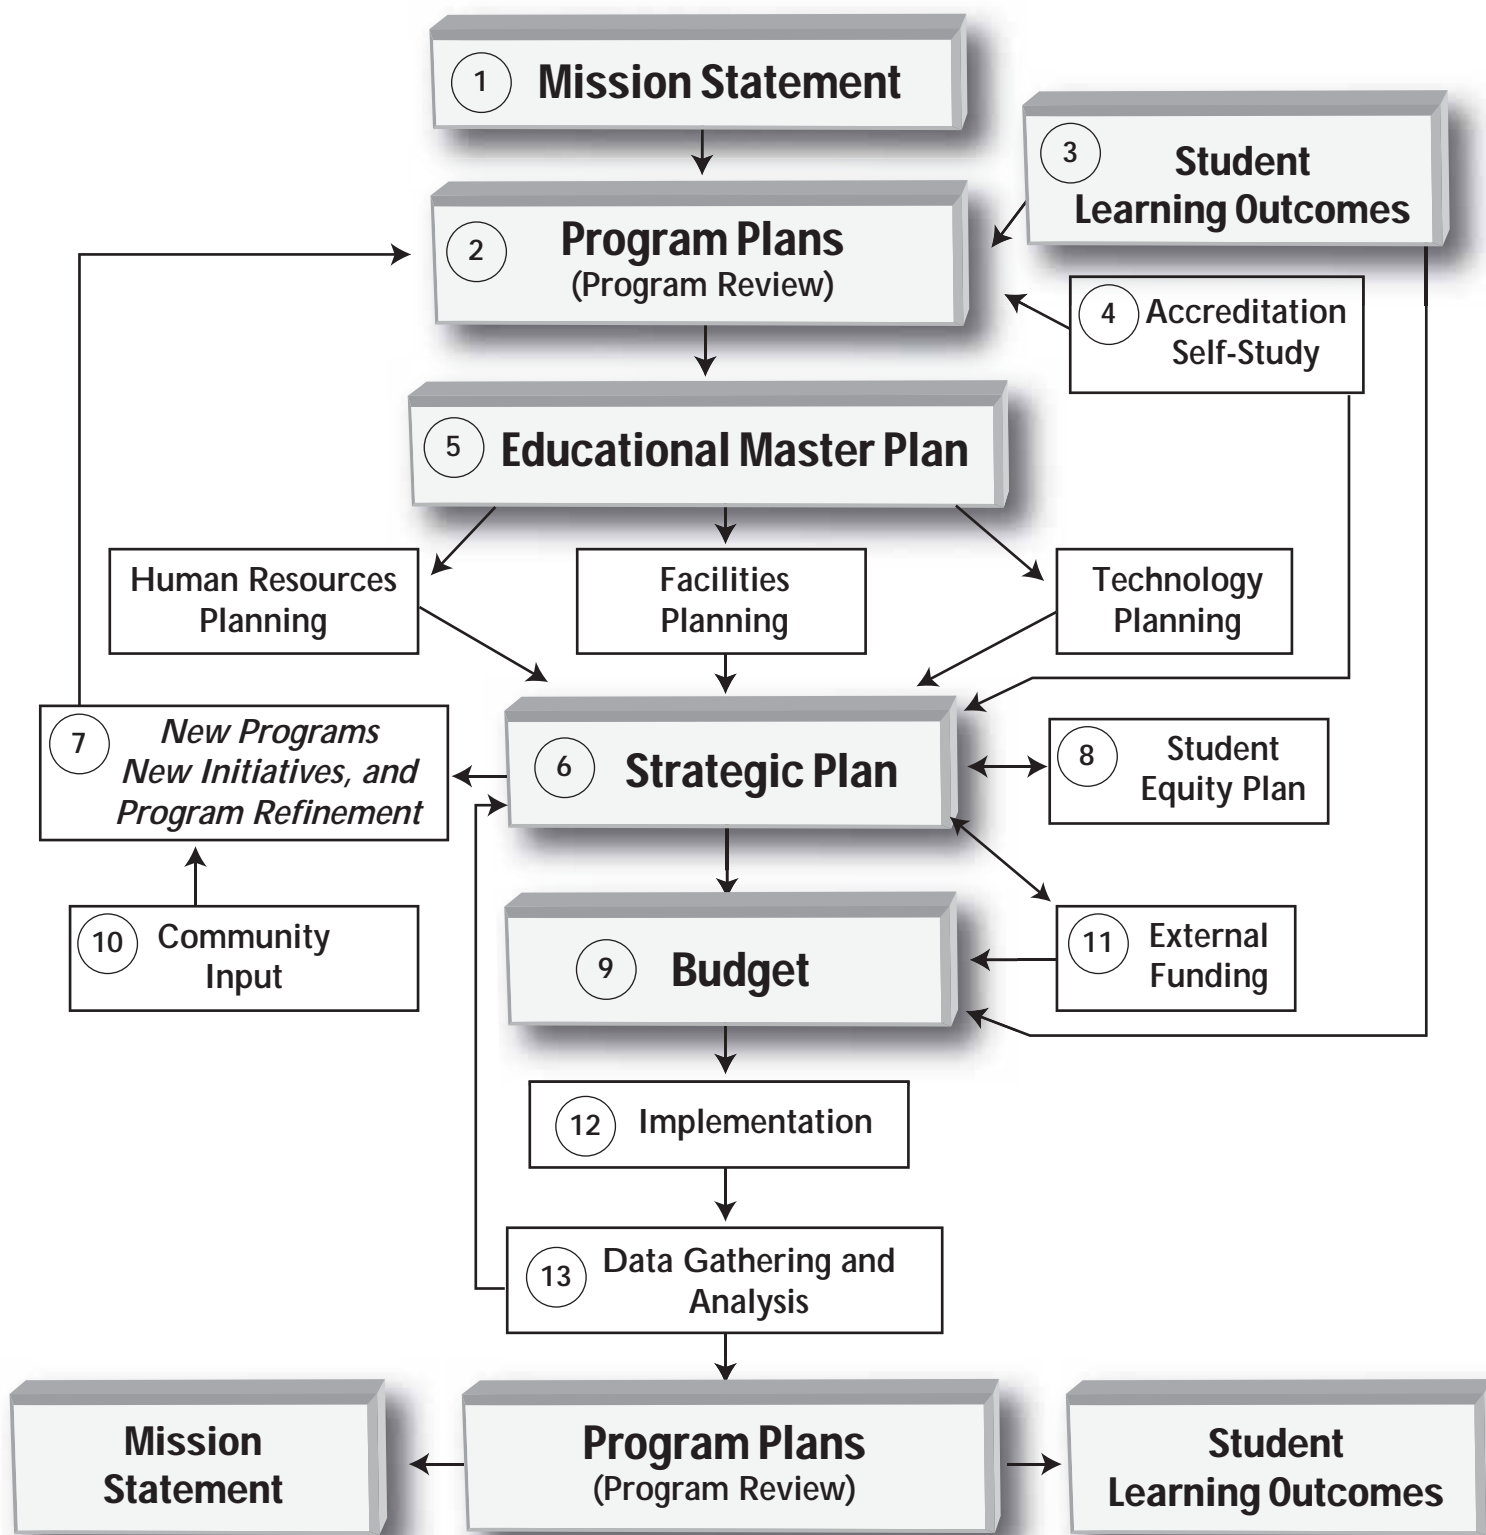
1 Mission Statement

3 Student Learning Outcomes

2 Program Plans (Program Review)

4 Accreditation Self-Study

5 Educational Master Plan

Human Resources Planning

Facilities Planning

Technology Planning

7 *New Programs New Initiatives, and Program Refinement*

6 Strategic Plan

8 Student Equity Plan

10 Community Input

9 Budget

11 External Funding

12 Implementation

13 Data Gathering and Analysis

Mission Statement

Program Plans (Program Review)

Student Learning Outcomes